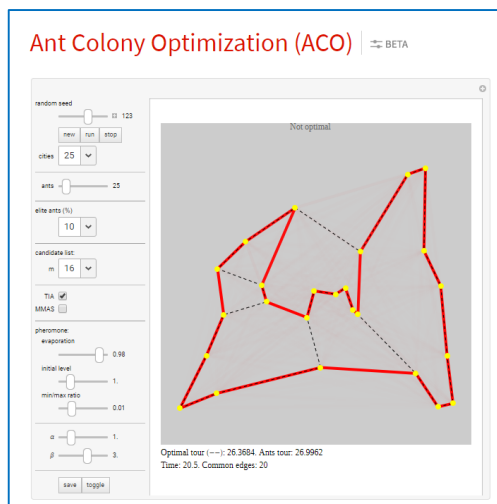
Ant Colony Optimization (ACO)

BETA

random seed

123

new run stop

cities 25

ants 25

elite ants (%)

10

candidate list:

m 16

TIA

MMAS

pheromone:

evaporation

0.98

initial level

1.

min/max ratio

0.01

$\alpha$ 1.

$\beta$ 3.

save toggle

Not optimal

Optimal tour (−−): 26.3684. Ants tour: 26.9962

Time: 20.5. Common edges: 20